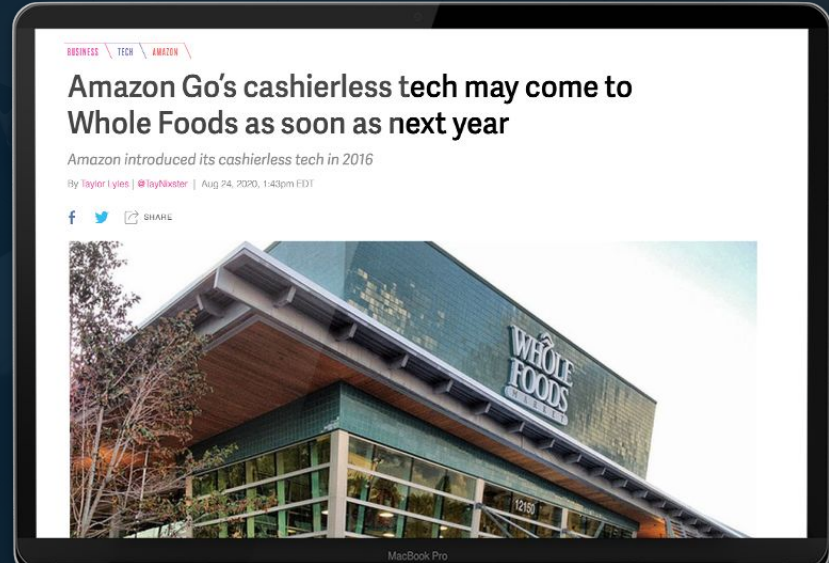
BUSINESS \ TECH \ AMAZON \

Amazon Go's cashierless tech may come to Whole Foods as soon as next year

Amazon introduced its cashierless tech in 2016

By Taylor Lyles | @TayNixster | Aug 24, 2020, 1:43pm EDT

SHARE

WHOLE FOODS MARKET

12150

MacBook Pro